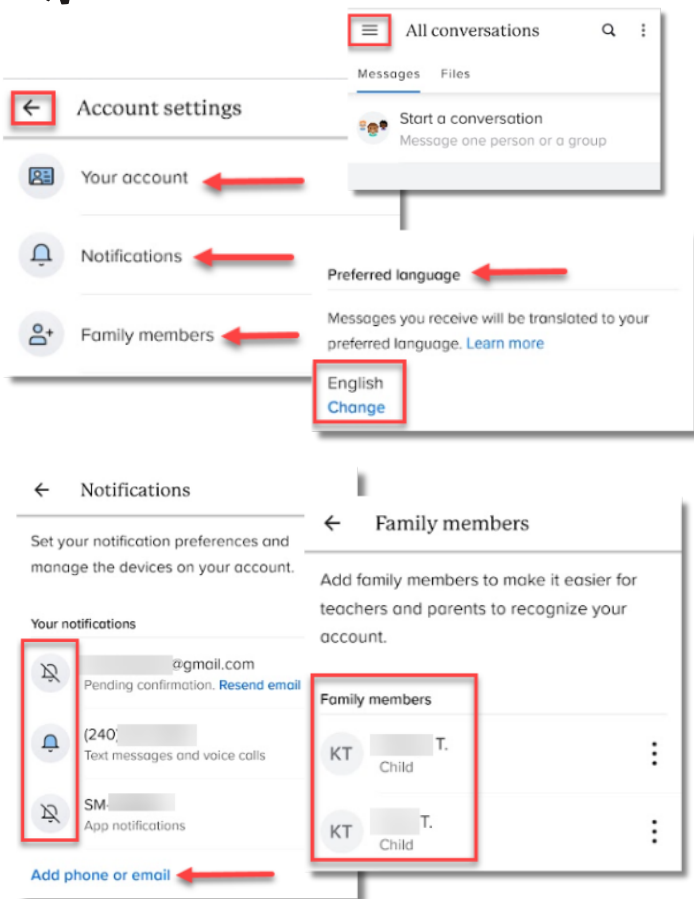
All conversations

Messages Files

Start a conversation
Message one person or a group

Account settings

Your account

Notifications

Family members

Preferred language

Messages you receive will be translated to your preferred language. Learn more

English
Change

Notifications

Set your notification preferences and manage the devices on your account.

Your notifications

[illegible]@gmail.com
Pending confirmation. Resend email

(240) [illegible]
Text messages and voice calls

SM-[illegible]
App notifications

Add phone or email

Family members

Add family members to make it easier for teachers and parents to recognize your account.

Family members

KT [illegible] T.
Child

KT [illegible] T.
Child